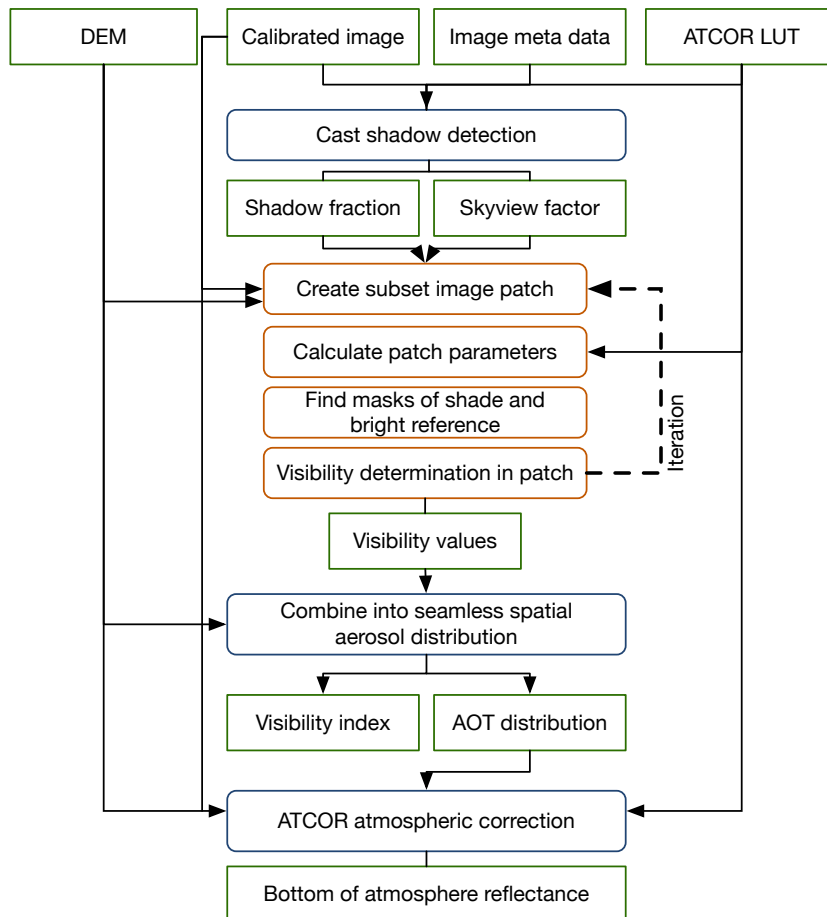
DEM

Calibrated image

Image meta data

ATCOR LUT

Cast shadow detection

Shadow fraction

Skyview factor

Create subset image patch

Calculate patch parameters

Find masks of shade and bright reference

Visibility determination in patch

Iteration

Visibility values

Combine into seamless spatial aerosol distribution

Visibility index

AOT distribution

ATCOR atmospheric correction

Bottom of atmosphere reflectance